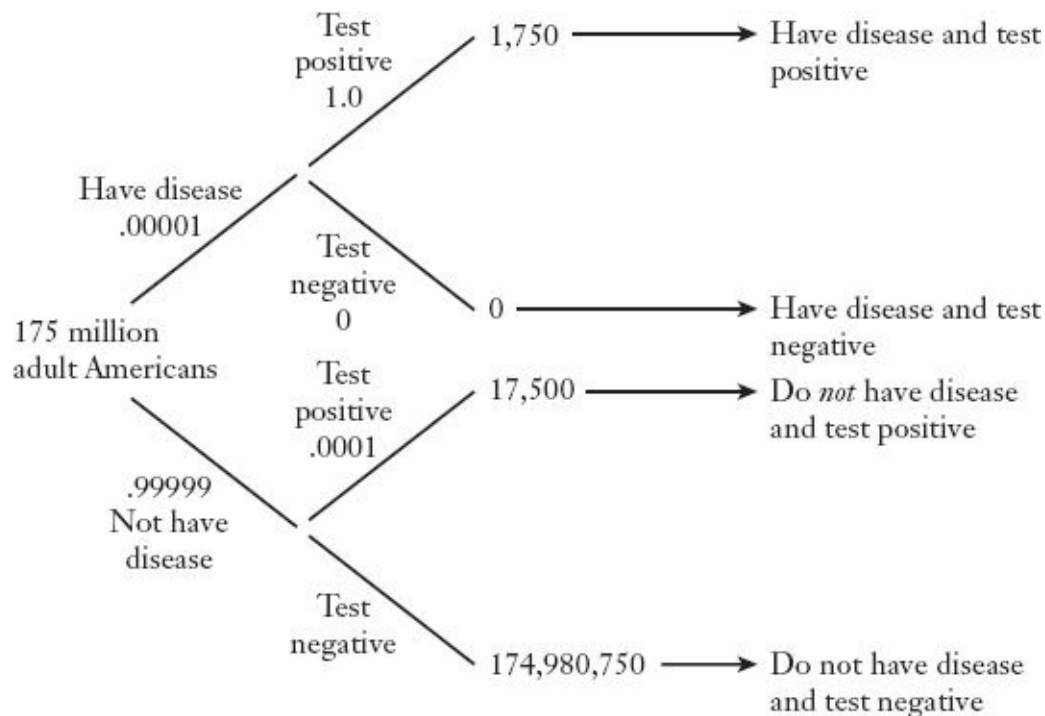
175 million adult Americans

Have disease .00001

Test positive 1.0

1,750 → Have disease and test positive

Test negative 0

0 → Have disease and test negative

.99999 Not have disease

Test positive .0001

17,500 → Do *not* have disease and test positive

Test negative

174,980,750 → Do not have disease and test negative